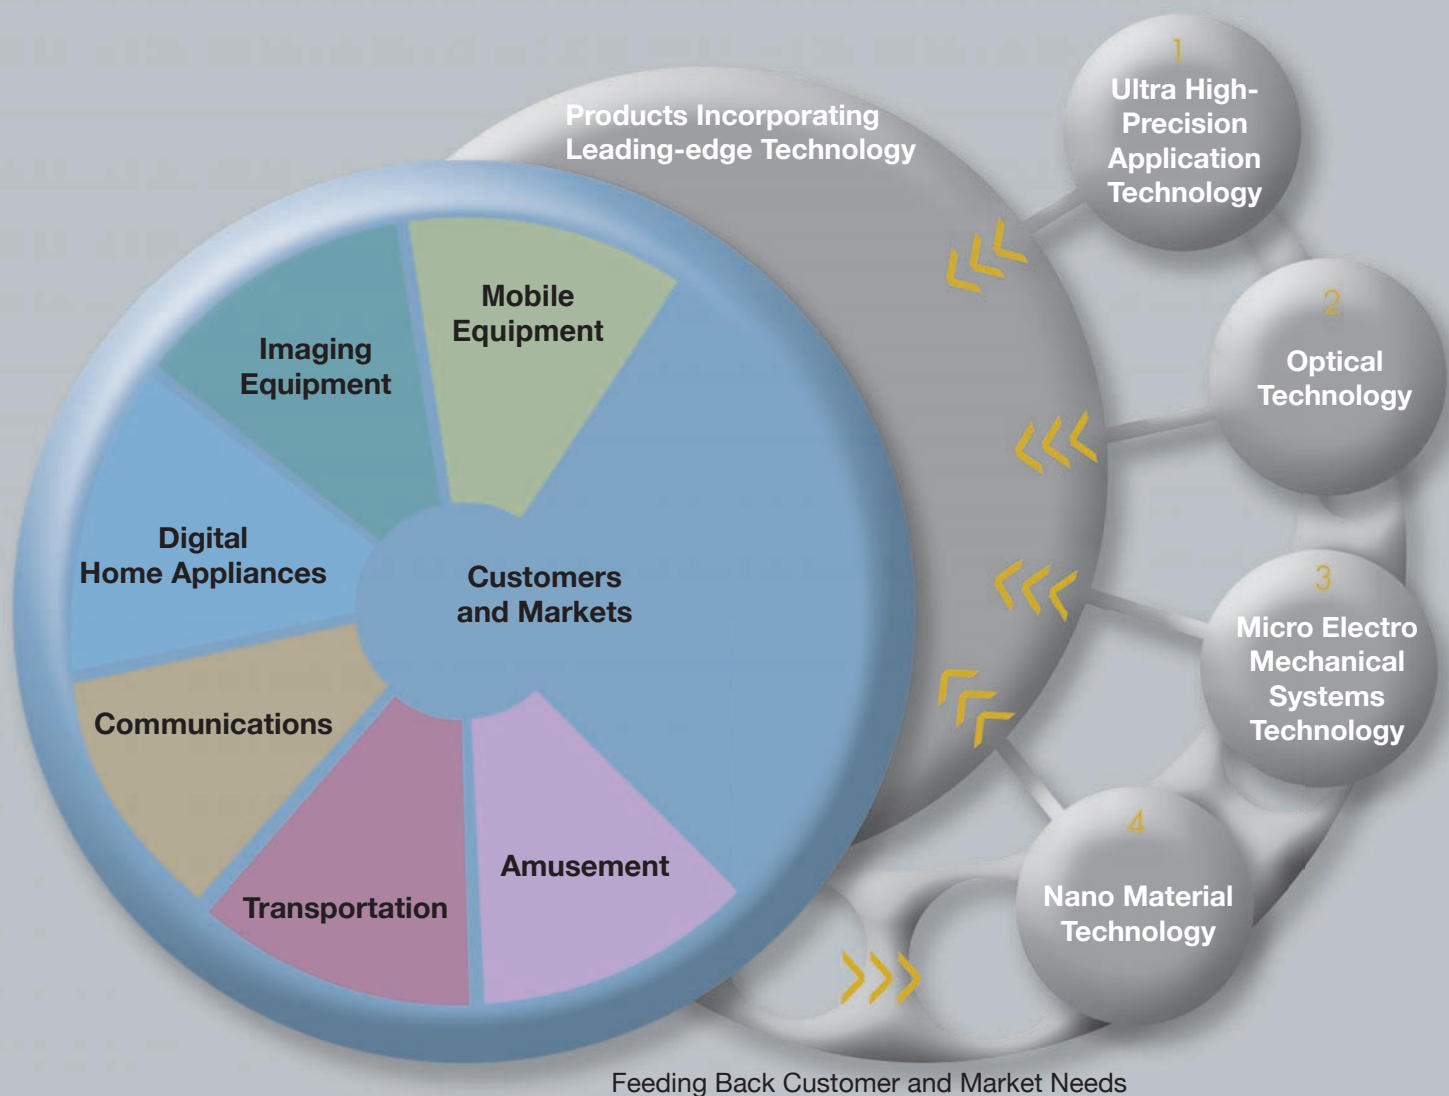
Products Incorporating Leading-edge Technology

1
Ultra High-Precision Application Technology

2
Optical Technology

3
Micro Electro Mechanical Systems Technology

4
Nano Material Technology

Mobile Equipment

Imaging Equipment

Digital Home Appliances

Customers and Markets

Communications

Transportation

Amusement

Feeding Back Customer and Market Needs